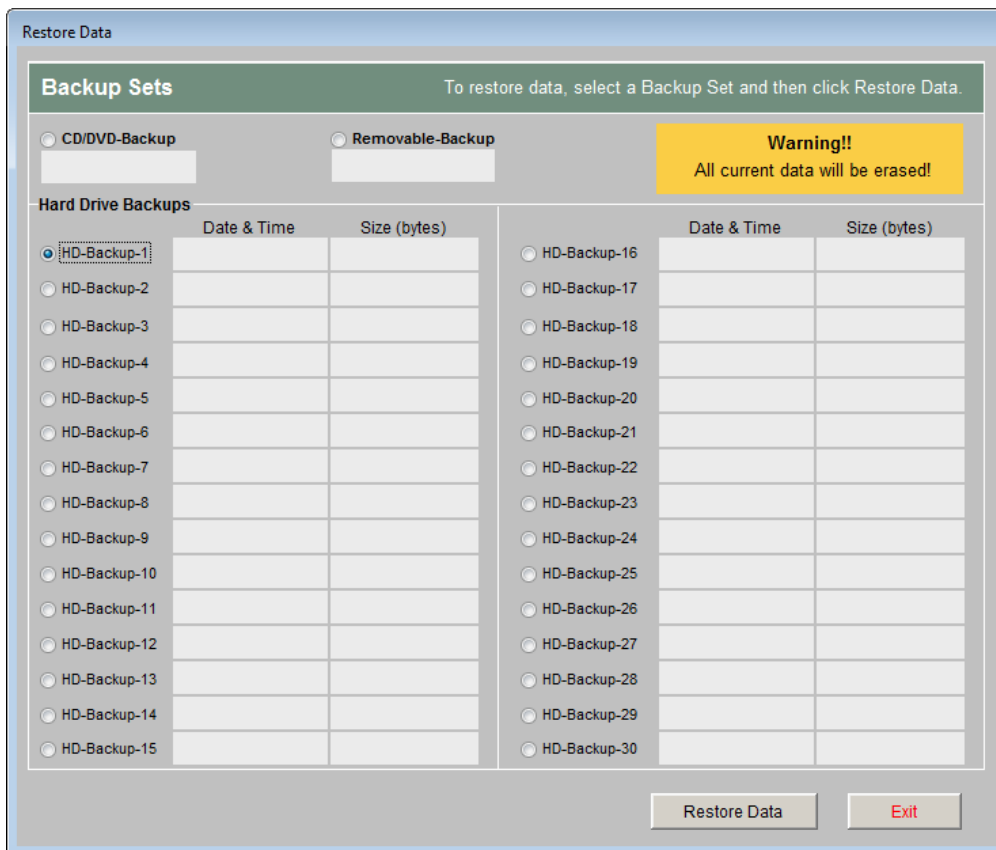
Restore Data

Backup Sets

To restore data, select a Backup Set and then click Restore Data.

CD/DVD-Backup

Removable-Backup

Warning!!
All current data will be erased!

Hard Drive Backups

| | Date & Time | Size (bytes) |
|---|---|---|
| HD-Backup-1 | | |
| HD-Backup-2 | | |
| HD-Backup-3 | | |
| HD-Backup-4 | | |
| HD-Backup-5 | | |
| HD-Backup-6 | | |
| HD-Backup-7 | | |
| HD-Backup-8 | | |
| HD-Backup-9 | | |
| HD-Backup-10 | | |
| HD-Backup-11 | | |
| HD-Backup-12 | | |
| HD-Backup-13 | | |
| HD-Backup-14 | | |
| HD-Backup-15 | | |

| | Date & Time | Size (bytes) |
|---|---|---|
| HD-Backup-16 | | |
| HD-Backup-17 | | |
| HD-Backup-18 | | |
| HD-Backup-19 | | |
| HD-Backup-20 | | |
| HD-Backup-21 | | |
| HD-Backup-22 | | |
| HD-Backup-23 | | |
| HD-Backup-24 | | |
| HD-Backup-25 | | |
| HD-Backup-26 | | |
| HD-Backup-27 | | |
| HD-Backup-28 | | |
| HD-Backup-29 | | |
| HD-Backup-30 | | |

Restore Data

Exit